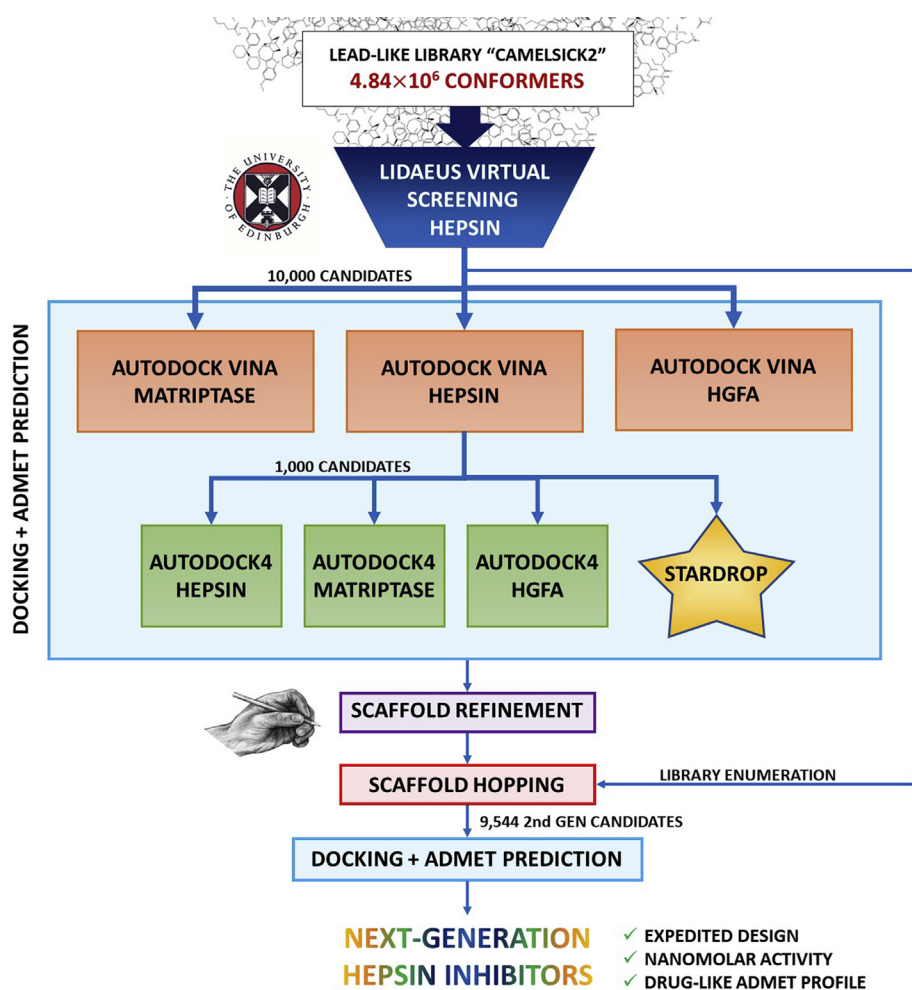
LEAD-LIKE LIBRARY "CAMELSICK2"
$4.84\times10^6$ CONFORMERS

THE UNIVERSITY OF EDINBURGH

LIDAEUS VIRTUAL SCREENING HEPSIN

10,000 CANDIDATES

DOCKING + ADMET PREDICTION

AUTODOCK VINA MATRIPTASE

AUTODOCK VINA HEPSIN

AUTODOCK VINA HGFA

1,000 CANDIDATES

AUTODOCK4 HEPSIN

AUTODOCK4 MATRIPTASE

AUTODOCK4 HGFA

STARDROP

SCAFFOLD REFINEMENT

SCAFFOLD HOPPING

LIBRARY ENUMERATION

9,544 2nd GEN CANDIDATES

DOCKING + ADMET PREDICTION

NEXT-GENERATION HEPSIN INHIBITORS

✓ EXPEDITED DESIGN
✓ NANOMOLAR ACTIVITY
✓ DRUG-LIKE ADMET PROFILE